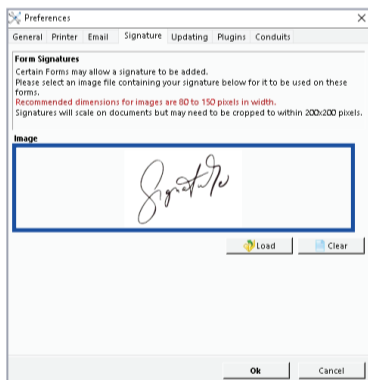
Preferences

General Printer Email Signature Updating Plugins Conduits

Form Signatures

Certain Forms may allow a signature to be added.
Please select an image file containing your signature below for it to be used on these forms.
Recommended dimensions for images are 80 to 150 pixels in width.
Signatures will scale on documents but may need to be cropped to within 200x200 pixels.

Image

Signature

Load Clear

Ok Cancel